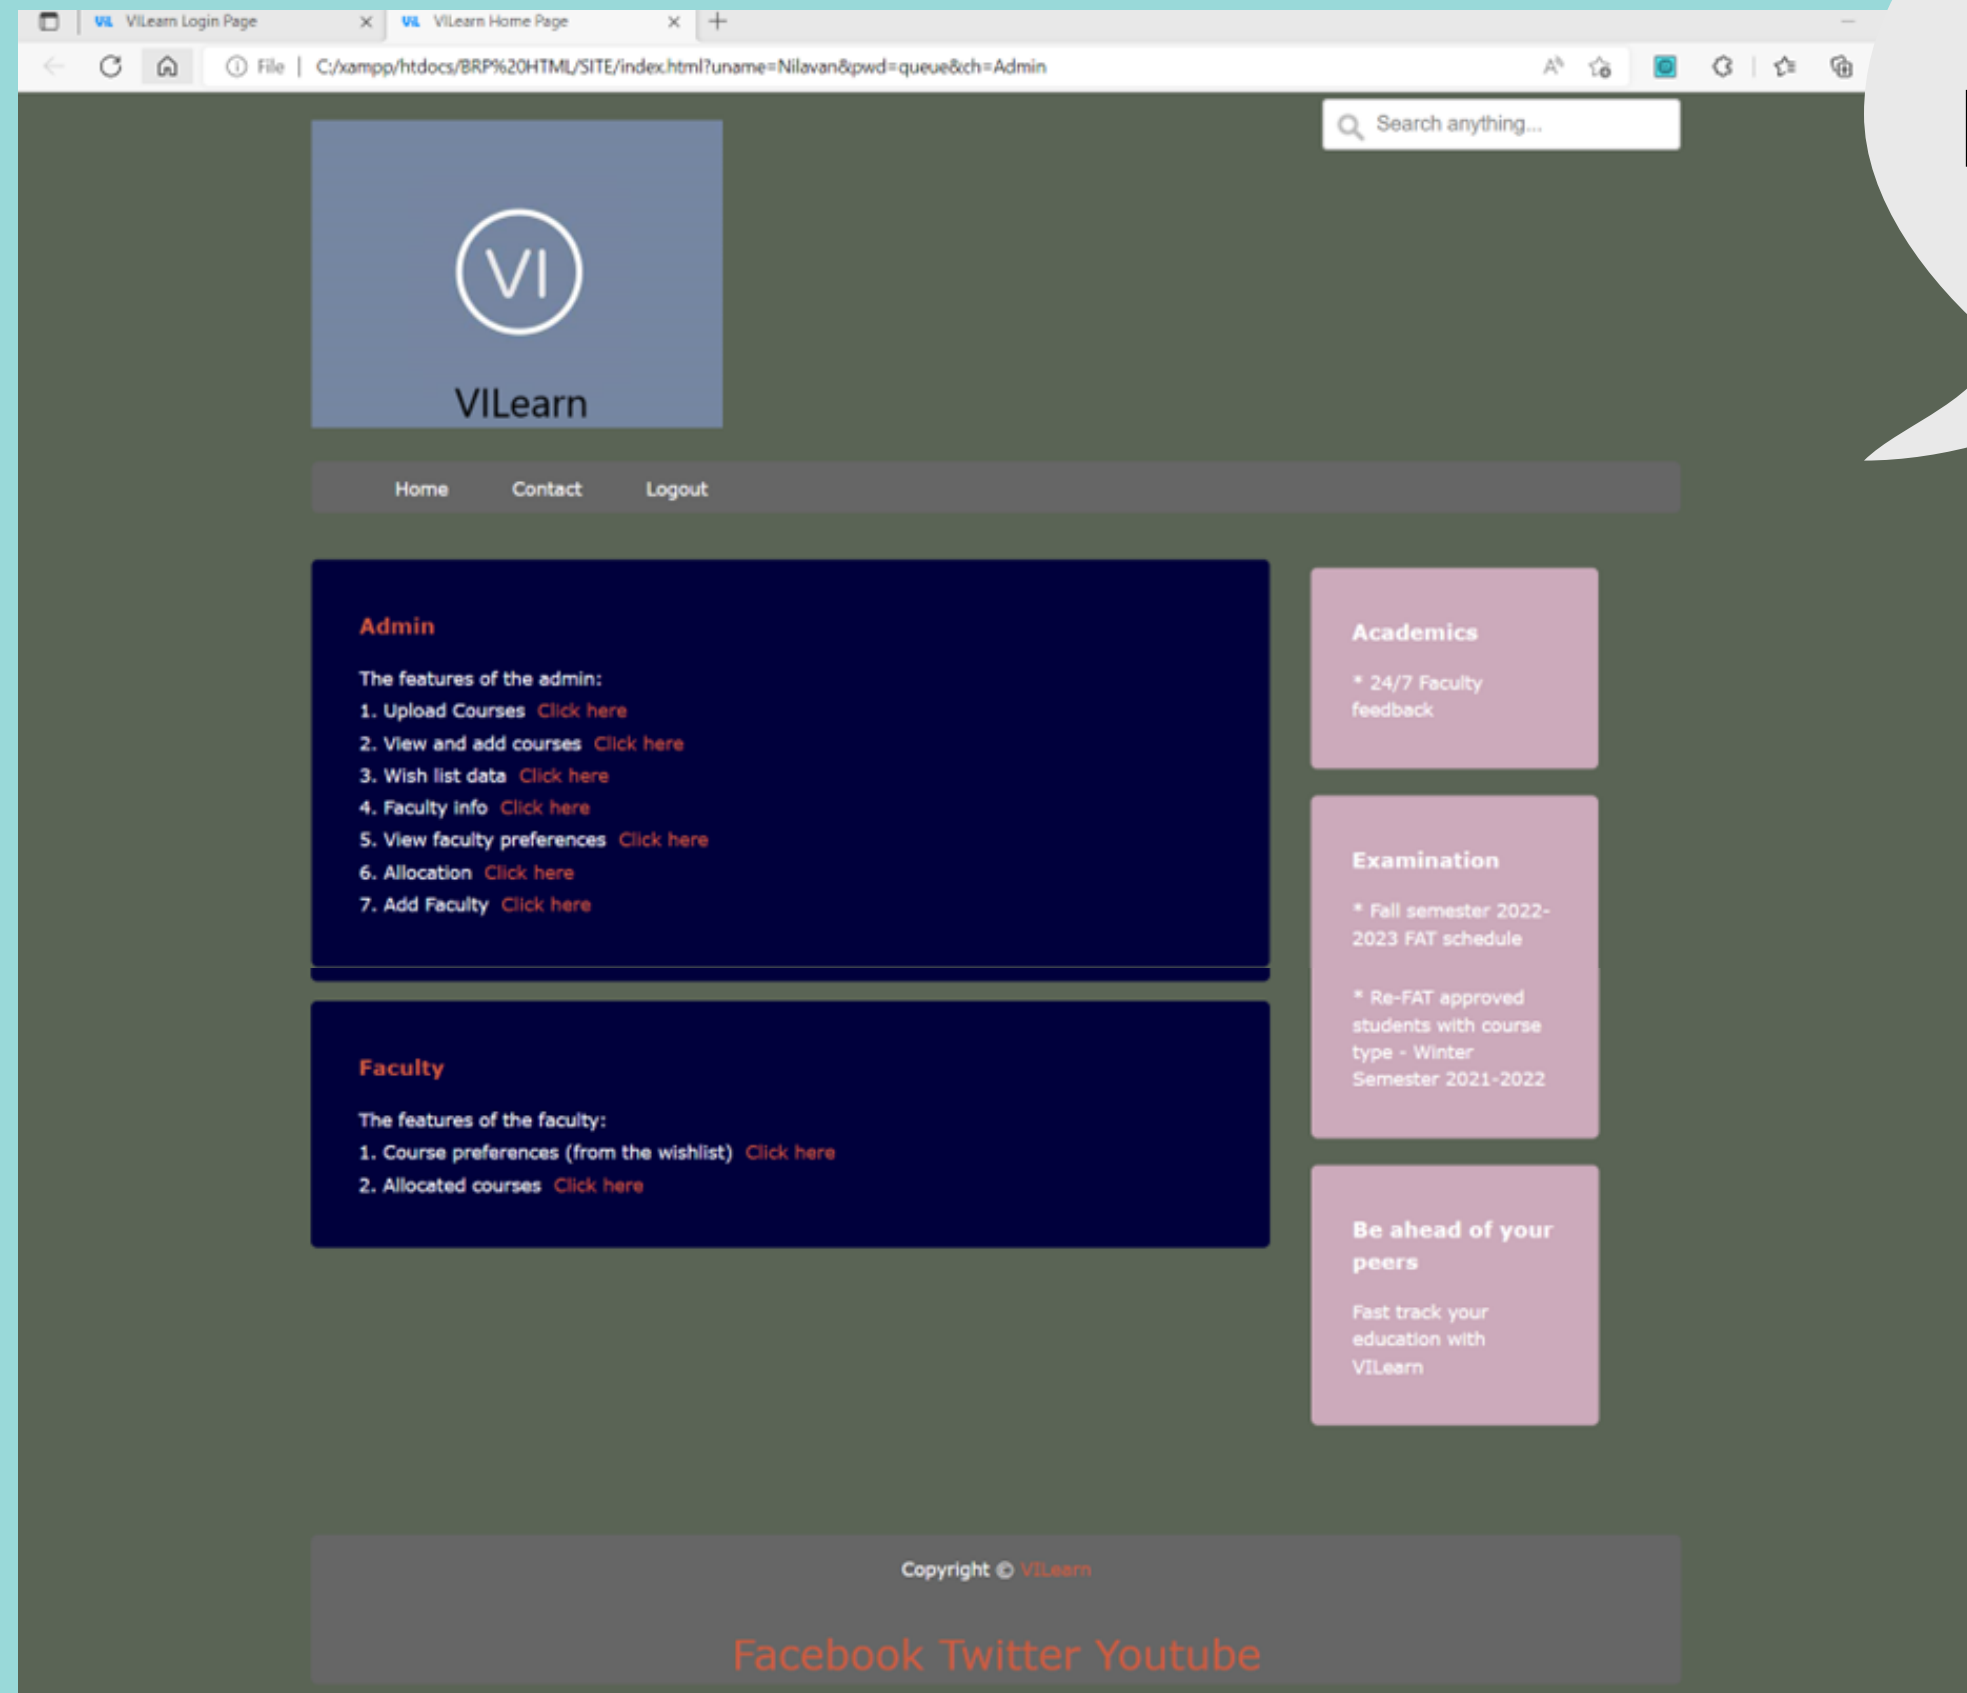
VILearn Login Page
VILearn Home Page
File | C:/xampp/htdocs/BRP%20HTML/SITE/index.html?uname=Nilavan&pwd=queue&ch=Admin

Search anything...

VI
VILearn

Home Contact Logout

Admin

The features of the admin:
1. Upload Courses Click here
2. View and add courses Click here
3. Wish list data Click here
4. Faculty info Click here
5. View faculty preferences Click here
6. Allocation Click here
7. Add Faculty Click here

Faculty

The features of the faculty:
1. Course preferences (from the wishlist) Click here
2. Allocated courses Click here

Academics

* 24/7 Faculty feedback

Examination

* Fall semester 2022-2023 FAT schedule

* Re-FAT approved students with course type - Winter Semester 2021-2022

Be ahead of your peers

Fast track your education with VILearn

Copyright © VILearn

Facebook Twitter Youtube